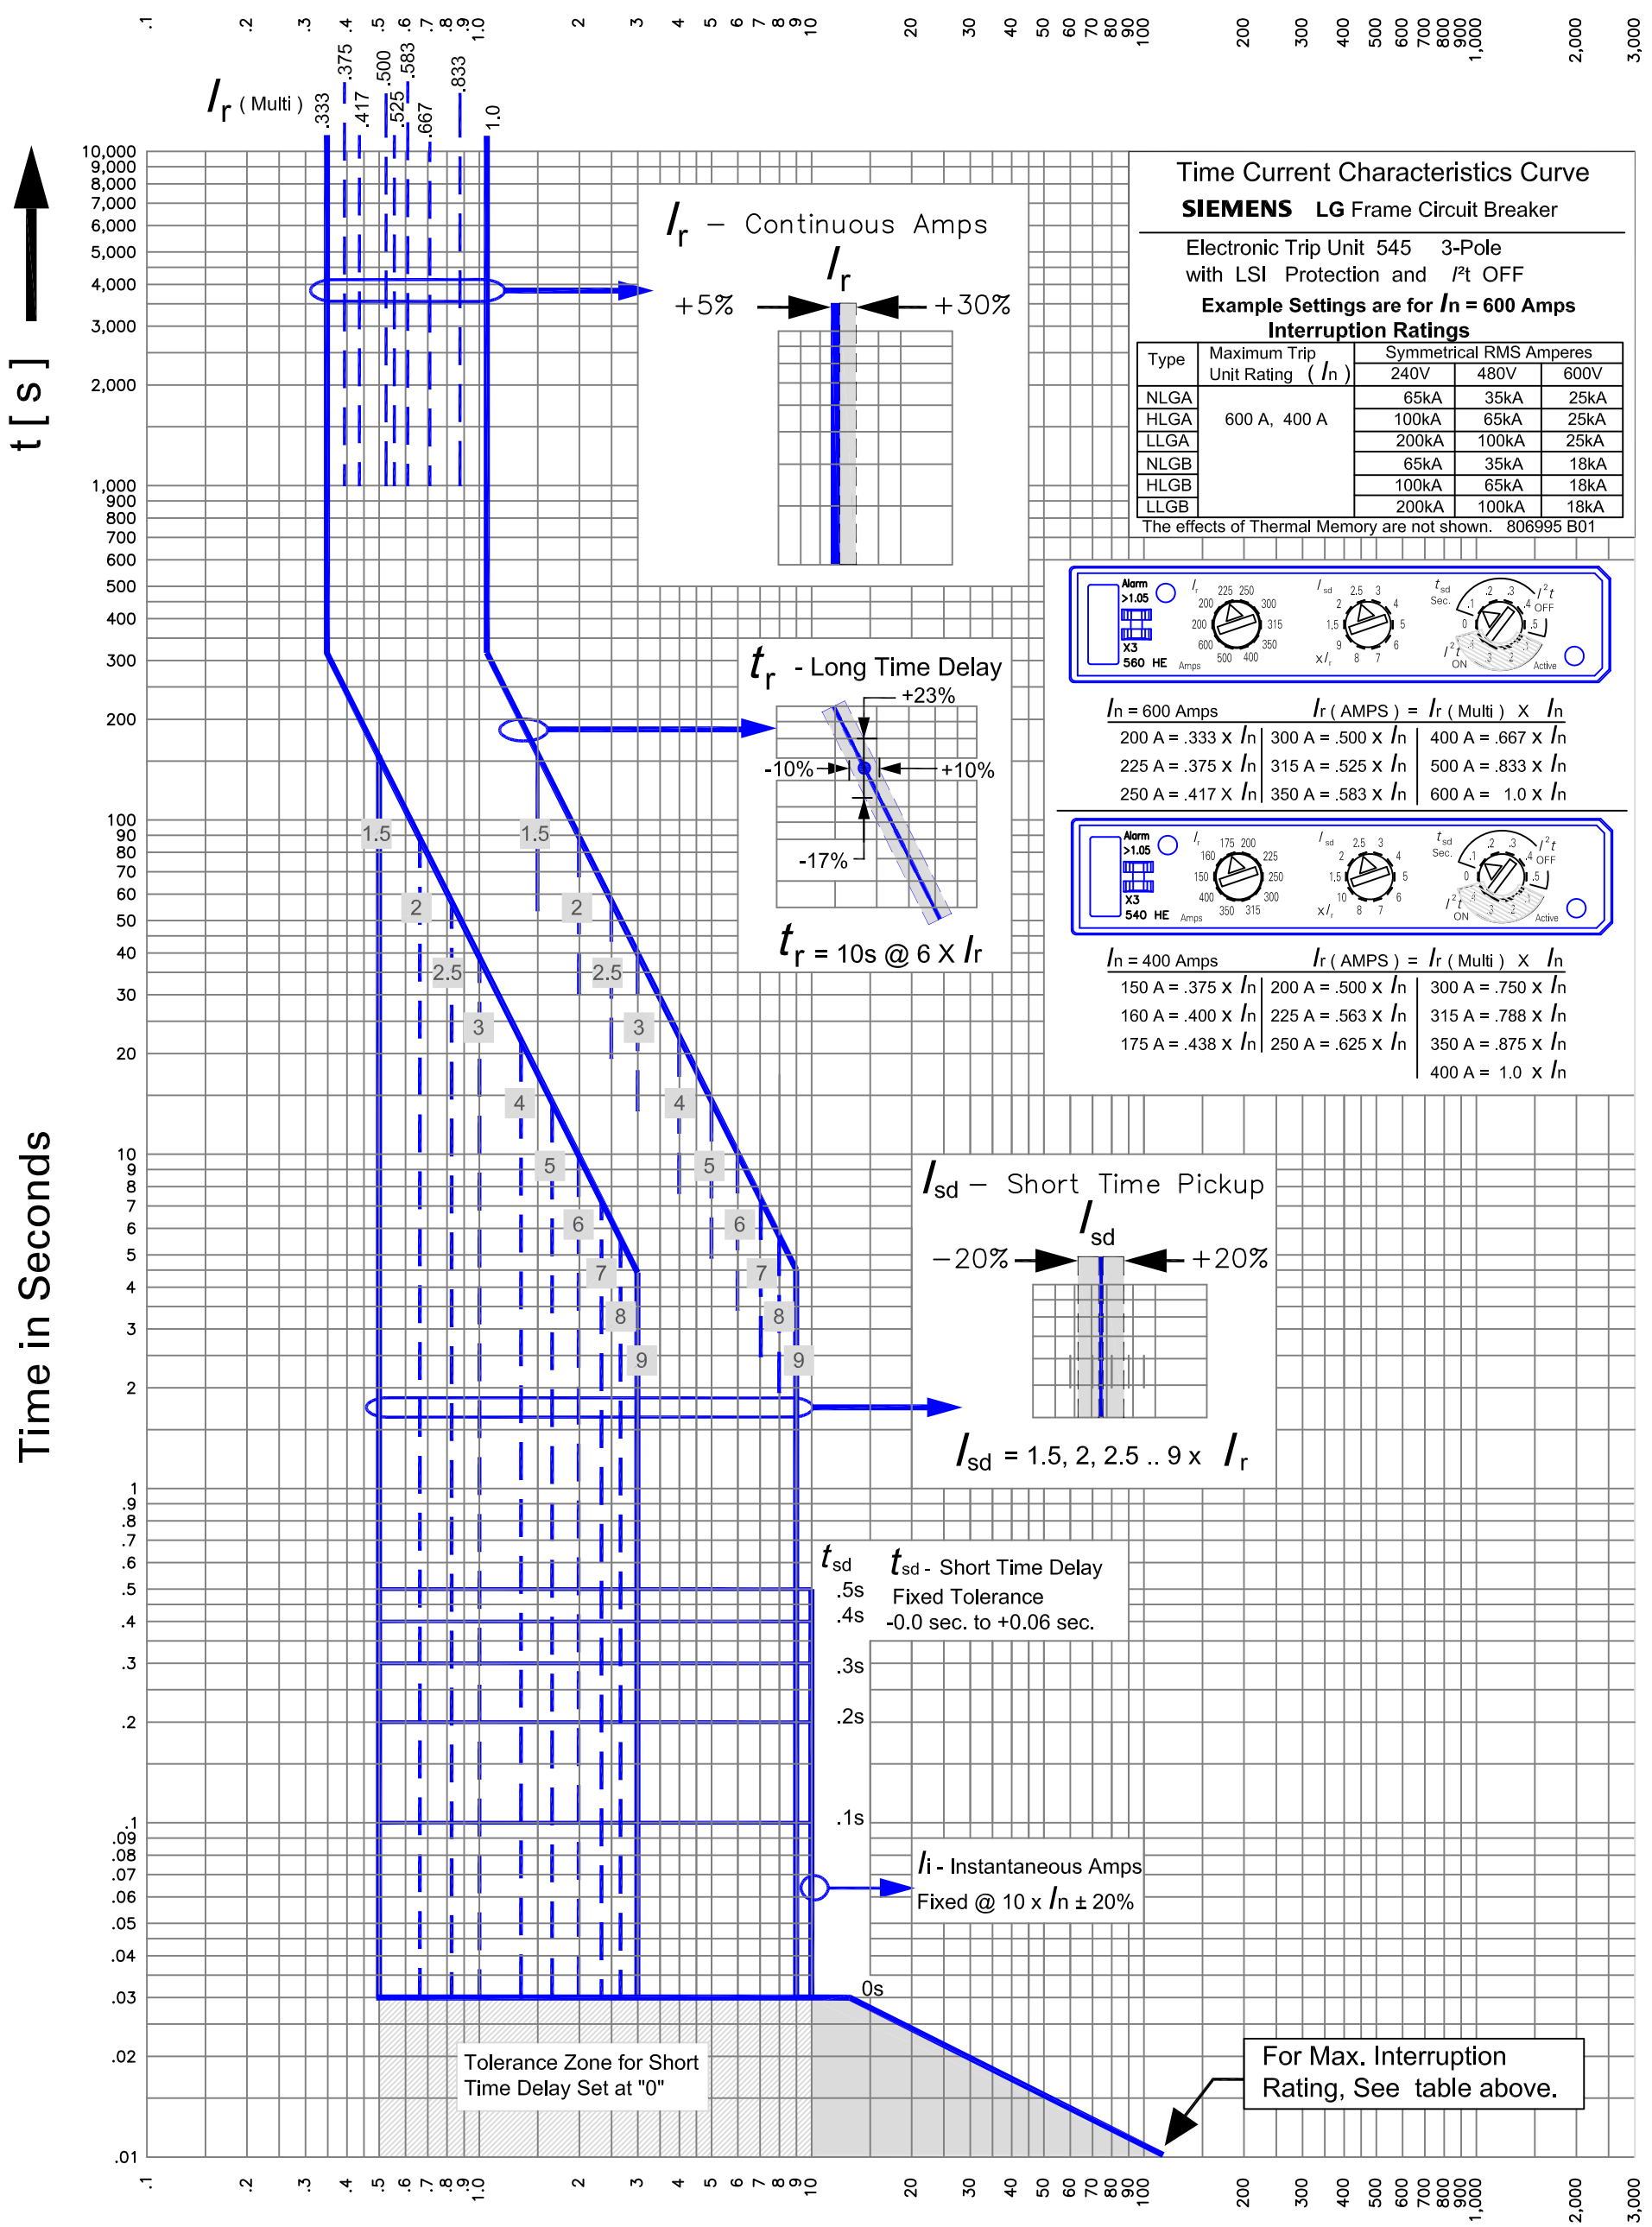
.1 .2 .3 .4 .5 .6 .7 .8 .9 1.0 2 3 4 5 6 7 8 9 10 20 30 40 50 60 70 80 90 100 200 300 400 500 600 700 800 900 1,000 2,000 3,000

$I_r$ ( Multi ) .333 .375 .417 .500 .525 .583 .667 .833 1.0

t [ s ]

Time in Seconds

10,000 9,000 8,000 7,000 6,000 5,000 4,000 3,000 2,000 1,000 900 800 700 600 500 400 300 200 100 90 80 70 60 50 40 30 20 10 9 8 7 6 5 4 3 2 1 .9 .8 .7 .6 .5 .4 .3 .2 .1 .09 .08 .07 .06 .05 .04 .03 .02 .01

$I_r$ – Continuous Amps
$I_r$
+5% +30%

Time Current Characteristics Curve
SIEMENS LG Frame Circuit Breaker
Electronic Trip Unit 545 3-Pole
with LSI Protection and $I^2t$ OFF
Example Settings are for $I_n$ = 600 Amps
Interruption Ratings

| Type | Maximum Trip Unit Rating ( $I_n$ ) | Symmetrical RMS Amperes 240V | 480V | 600V |
|---|---|---|---|---|
| NLGA | 600 A, 400 A | 65kA | 35kA | 25kA |
| HLGA | | 100kA | 65kA | 25kA |
| LLGA | | 200kA | 100kA | 25kA |
| NLGB | | 65kA | 35kA | 18kA |
| HLGB | | 100kA | 65kA | 18kA |
| LLGB | | 200kA | 100kA | 18kA |

The effects of Thermal Memory are not shown. 806995 B01

Alarm >1.05 X3 560 HE $I_r$ 225 250 300 315 350 400 500 600 200 Amps $I_{sd}$ 2.5 3 4 5 6 7 8 9 1.5 2 x $I_r$ $t_{sd}$ Sec. .2 .3 .4 .5 .1 0 $I^2t$ OFF ON Active

$I_n$ = 600 Amps $I_r$ ( AMPS ) = $I_r$ ( Multi ) X $I_n$
200 A = .333 x $I_n$ | 300 A = .500 x $I_n$ | 400 A = .667 x $I_n$
225 A = .375 x $I_n$ | 315 A = .525 x $I_n$ | 500 A = .833 x $I_n$
250 A = .417 X $I_n$ | 350 A = .583 x $I_n$ | 600 A = 1.0 x $I_n$

Alarm >1.05 X3 540 HE $I_r$ 175 200 225 250 300 315 350 400 150 160 Amps $I_{sd}$ 2.5 3 4 5 6 7 8 10 1.5 2 x $I_r$ $t_{sd}$ Sec. .2 .3 .4 .5 .1 0 $I^2t$ OFF ON Active

$I_n$ = 400 Amps $I_r$ ( AMPS ) = $I_r$ ( Multi ) X $I_n$
150 A = .375 x $I_n$ | 200 A = .500 x $I_n$ | 300 A = .750 x $I_n$
160 A = .400 X $I_n$ | 225 A = .563 x $I_n$ | 315 A = .788 x $I_n$
175 A = .438 X $I_n$ | 250 A = .625 x $I_n$ | 350 A = .875 x $I_n$
400 A = 1.0 x $I_n$

$t_r$ - Long Time Delay
+23%
-10% +10%
-17%
$t_r$ = 10s @ 6 X $I_r$

1.5 2 2.5 3 4 5 6 7 8 9
1.5 2 2.5 3 4 5 6 7 8 9

$I_{sd}$ – Short Time Pickup
$I_{sd}$
–20% +20%
$I_{sd}$ = 1.5, 2, 2.5 .. 9 x $I_r$

$t_{sd}$ .5s .4s .3s .2s .1s 0s
$t_{sd}$ - Short Time Delay
Fixed Tolerance
-0.0 sec. to +0.06 sec.

$I_i$ - Instantaneous Amps
Fixed @ 10 x $I_n$ ± 20%

Tolerance Zone for Short Time Delay Set at "0"

For Max. Interruption Rating, See table above.

.1 .2 .3 .4 .5 .6 .7 .8 .9 1.0 2 3 4 5 6 7 8 9 10 20 30 40 50 60 70 80 90 100 200 300 400 500 600 700 800 900 1,000 2,000 3,000